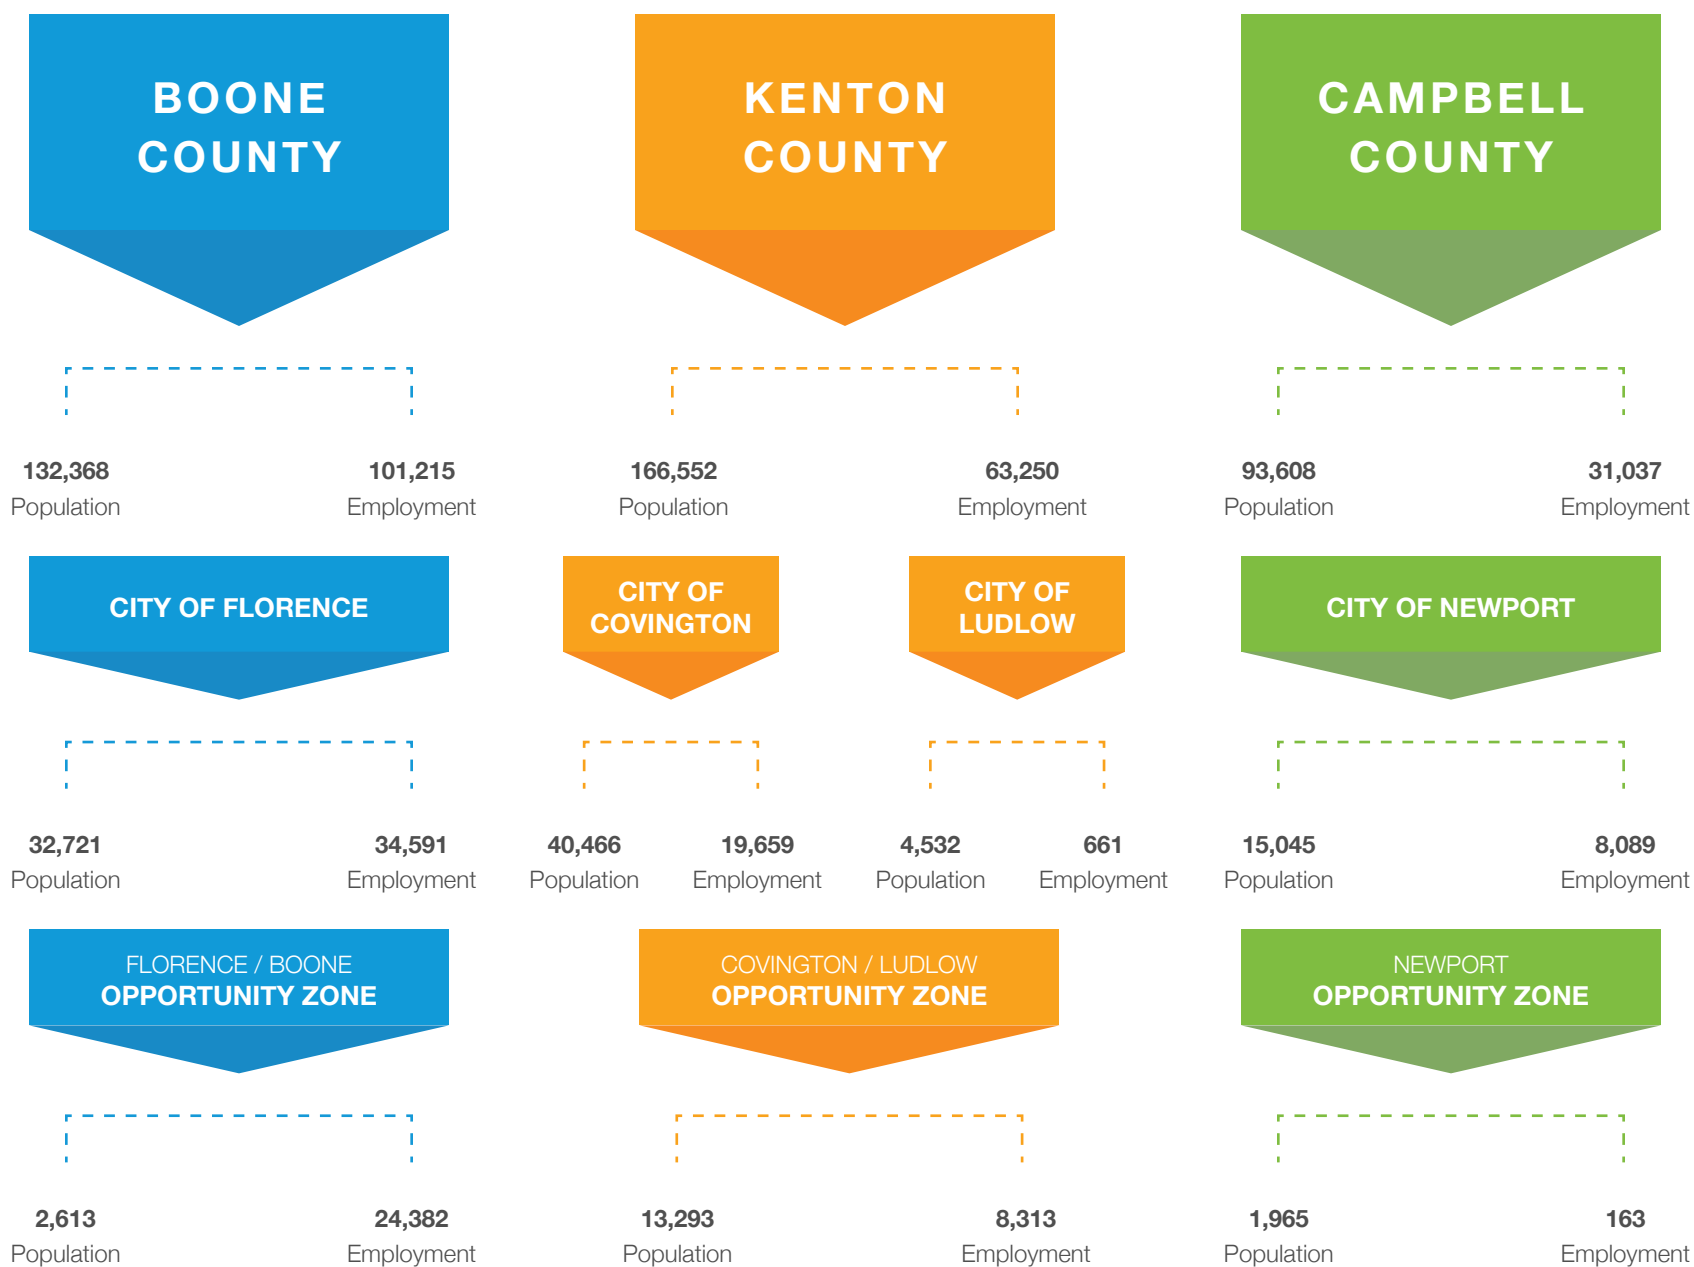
BOONE COUNTY

KENTON COUNTY

CAMPBELL COUNTY

132,368
Population

101,215
Employment

166,552
Population

63,250
Employment

93,608
Population

31,037
Employment

CITY OF FLORENCE

CITY OF COVINGTON

CITY OF LUDLOW

CITY OF NEWPORT

32,721
Population

34,591
Employment

40,466
Population

19,659
Employment

4,532
Population

661
Employment

15,045
Population

8,089
Employment

FLORENCE / BOONE
OPPORTUNITY ZONE

COVINGTON / LUDLOW
OPPORTUNITY ZONE

NEWPORT
OPPORTUNITY ZONE

2,613
Population

24,382
Employment

13,293
Population

8,313
Employment

1,965
Population

163
Employment